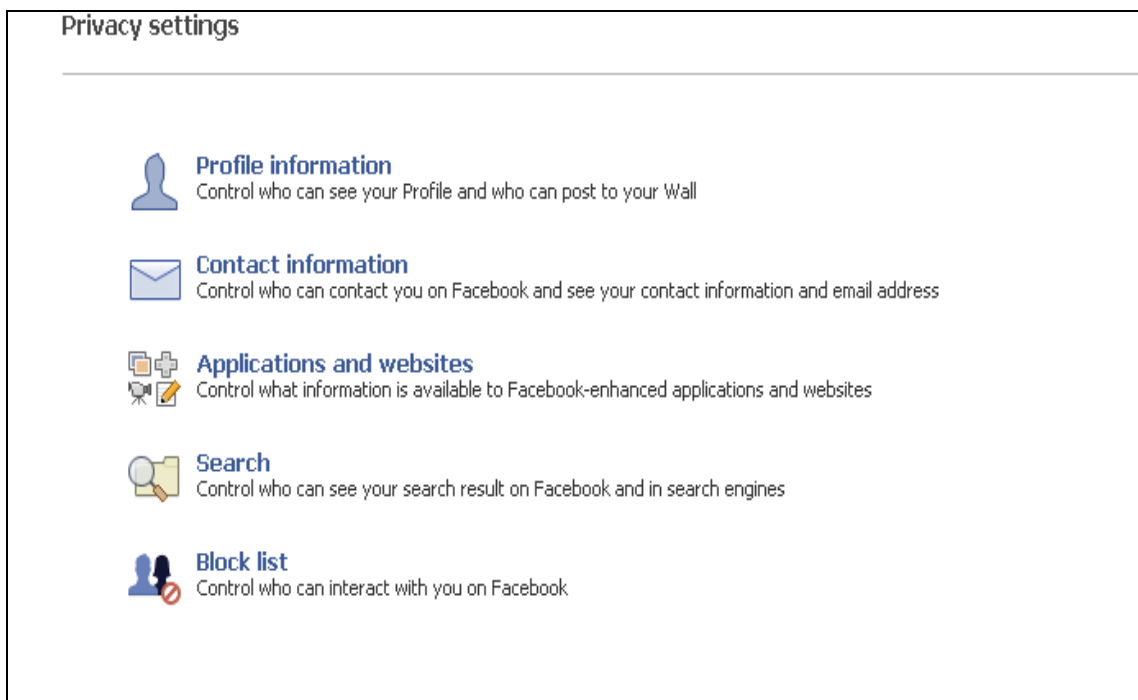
Privacy settings

Profile information
Control who can see your Profile and who can post to your Wall

Contact information
Control who can contact you on Facebook and see your contact information and email address

Applications and websites
Control what information is available to Facebook-enhanced applications and websites

Search
Control who can see your search result on Facebook and in search engines

Block list
Control who can interact with you on Facebook